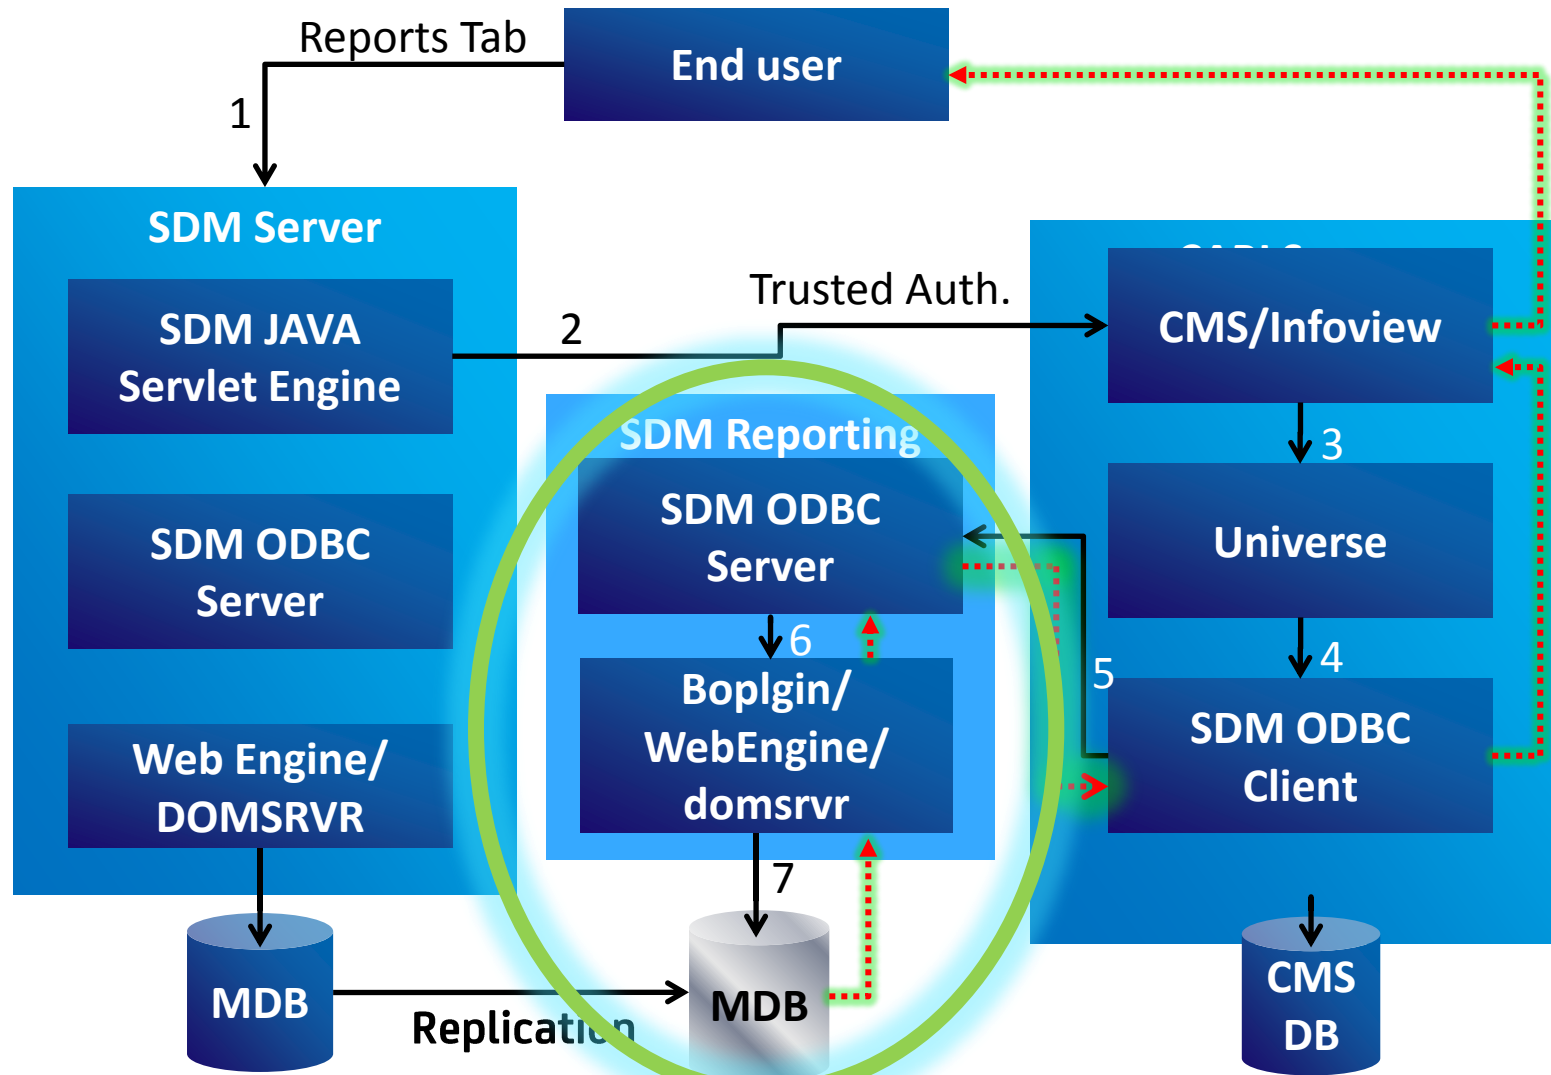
Reports Tab

End user

1

SDM Server

SDM JAVA Servlet Engine

2

Trusted Auth.

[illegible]

CMS/Infoview

3

SDM Reporting

SDM ODBC Server

Universe

SDM ODBC Server

6

4

5

Boplgin/ WebEngine/ domsrvr

SDM ODBC Client

Web Engine/ DOMSRVR

7

MDB

MDB

CMS DB

Replicati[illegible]n